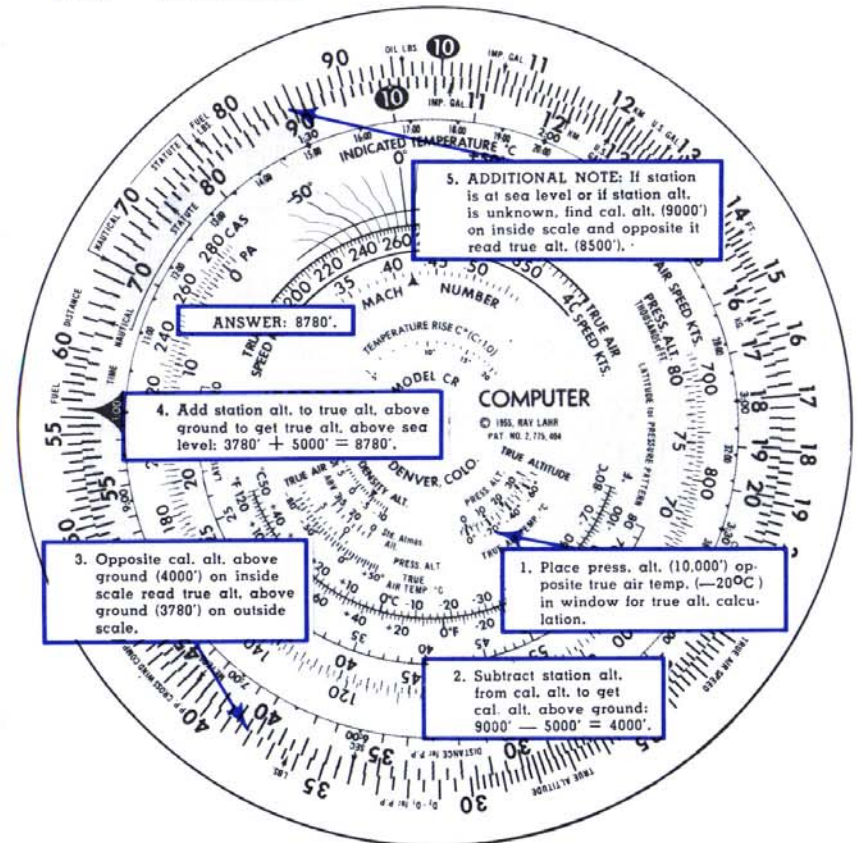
5. ADDITIONAL NOTE: If station is at sea level or if station alt. is unknown, find cal. alt. (9000') on inside scale and opposite it read true alt. (8500').

ANSWER: 8780'.

4. Add station alt. to true alt. above ground to get true alt. above sea level: 3780' + 5000' = 8780'.

3. Opposite cal. alt. above ground (4000') on inside scale read true alt. above ground (3780') on outside scale.

1. Place press. alt. (10,000') opposite true air temp. (—20°C) in window for true alt. calculation.

2. Subtract station alt. from cal. alt. to get cal. alt. above ground: 9000' — 5000' = 4000'.

COMPUTER
© 1955, RAY LAHR
PAT. NO. 2,775,404
MODEL CR
DENVER, COLO.
INDICATED TEMPERATURE °C
MACH NUMBER
TEMPERATURE RISE C° (C-10)
TRUE AIR SPEED KTS.
PRESS. ALT. THOUSAND FT.
TRUE ALTITUDE
DENSITY ALT.
PRESS. ALT.
TRUE AIR TEMP. °C
CAS
PA
OIL LBS.
IMP. GAL.
U.S. GAL.
FUEL LBS.
STATUTE
NAUTICAL
DISTANCE
TIME
FUEL
TRUE AIR SPEED
DISTANCE
LBS.